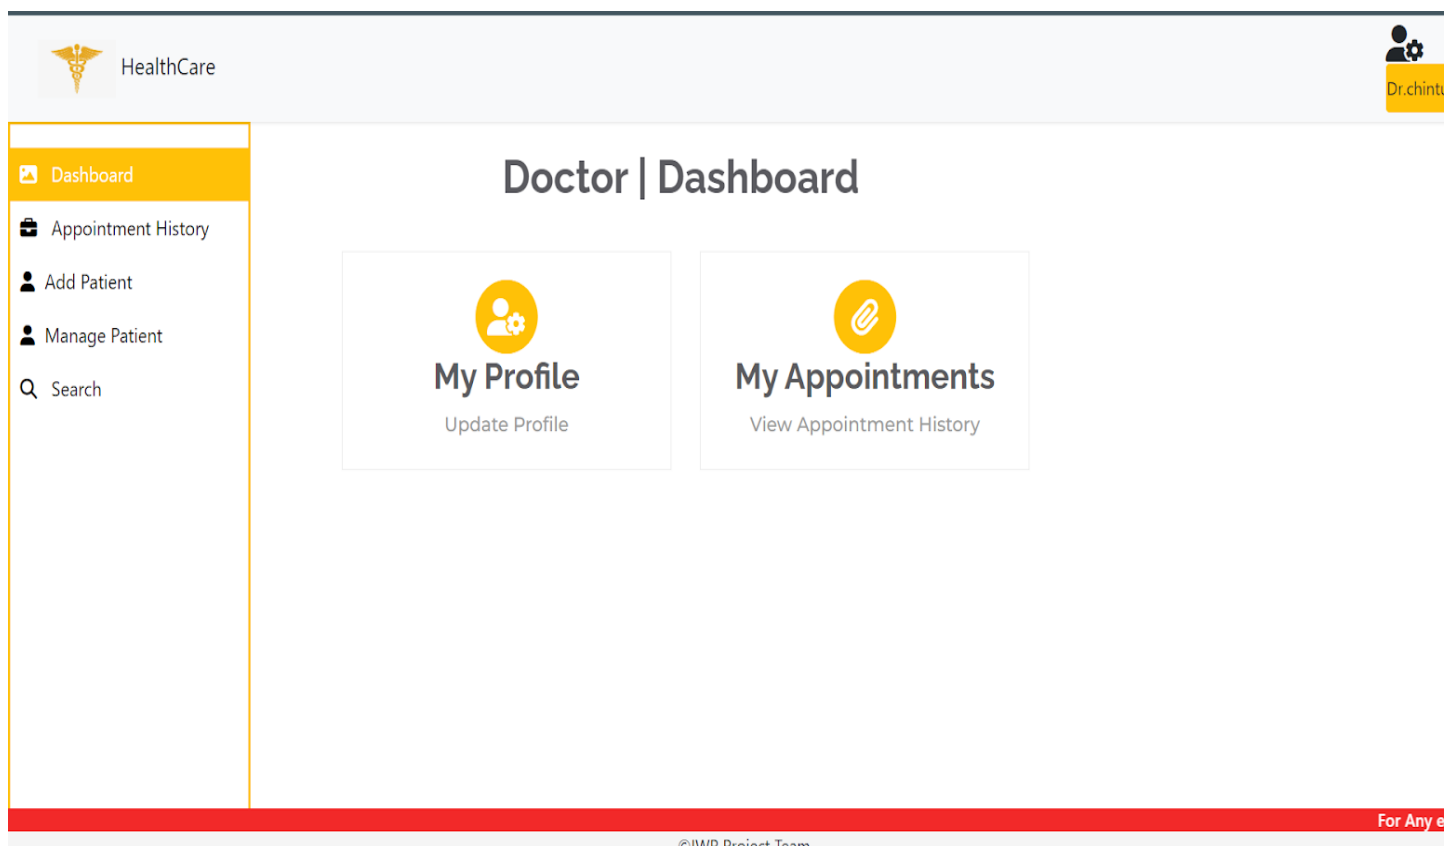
HealthCare

Dr.chint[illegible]

Dashboard
Appointment History
Add Patient
Manage Patient
Search

Doctor | Dashboard

My Profile
Update Profile

My Appointments
View Appointment History

For Any e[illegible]

©IWP Project Team